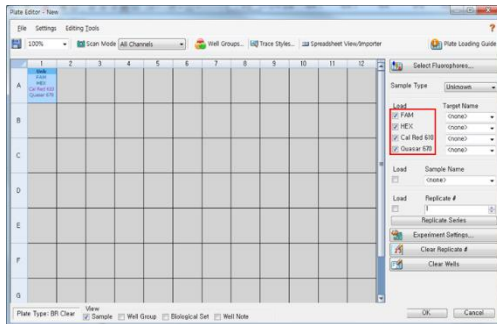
Plate Editor - New

File Settings Editing Tools

100% Scan Mode All Channels Well Groups... Trace Styles... Spreadsheet View/Importer Plate Loading Guide

| | 1 | 2 | 3 | 4 | 5 | 6 | 7 | 8 | 9 | 10 | 11 | 12 |
|---|---|---|---|---|---|---|---|---|---|---|---|---|
| A | Unk FAM HEX Cal Red 610 Quasar 670 | | | | | | | | | | | |
| B | | | | | | | | | | | | |
| C | | | | | | | | | | | | |
| D | | | | | | | | | | | | |
| E | | | | | | | | | | | | |
| F | | | | | | | | | | | | |
| G | | | | | | | | | | | | |

Select Fluorophores...

Sample Type Unknown

Load Target Name
FAM <none>
HEX <none>
Cal Red 610 <none>
Quasar 670 <none>

Load Sample Name
<none>

Load Replicate #
1

Replicate Series

Experiment Settings...

Clear Replicate #

Clear Wells

Plate Type: BR Clear

View
Sample Well Group Biological Set Well Note

OK Cancel